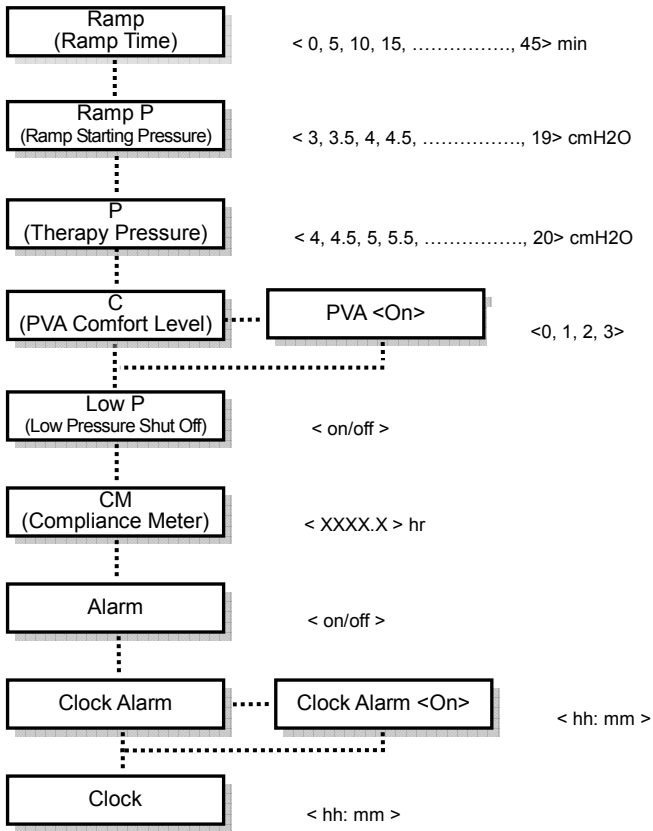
Ramp
(Ramp Time)

< 0, 5, 10, 15, ……………, 45> min

Ramp P
(Ramp Starting Pressure)

< 3, 3.5, 4, 4.5, ……………, 19> cmH2O

P
(Therapy Pressure)

< 4, 4.5, 5, 5.5, ……………, 20> cmH2O

C
(PVA Comfort Level)

PVA <On>

<0, 1, 2, 3>

Low P
(Low Pressure Shut Off)

< on/off >

CM
(Compliance Meter)

< XXXX.X > hr

Alarm

< on/off >

Clock Alarm

Clock Alarm <On>

< hh: mm >

Clock

< hh: mm >